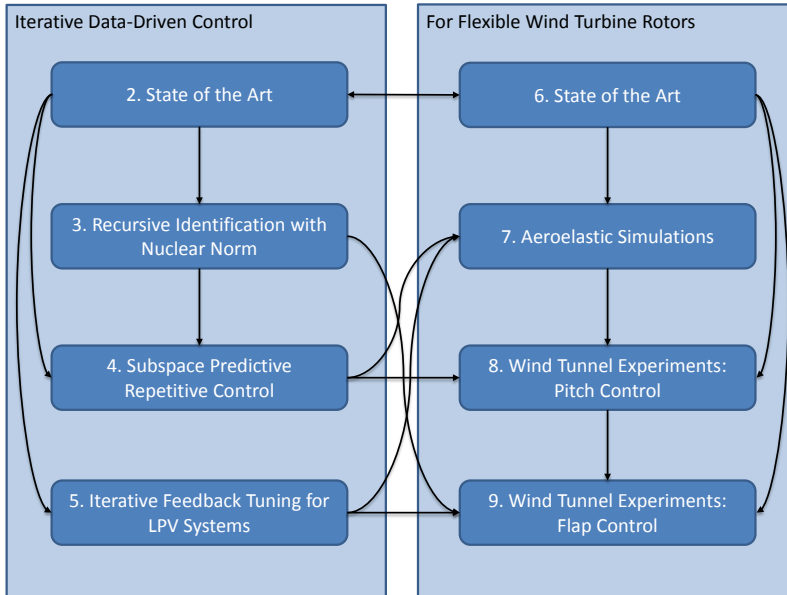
Iterative Data-Driven Control

2. State of the Art

3. Recursive Identification with Nuclear Norm

4. Subspace Predictive Repetitive Control

5. Iterative Feedback Tuning for LPV Systems

For Flexible Wind Turbine Rotors

6. State of the Art

7. Aeroelastic Simulations

8. Wind Tunnel Experiments: Pitch Control

9. Wind Tunnel Experiments: Flap Control